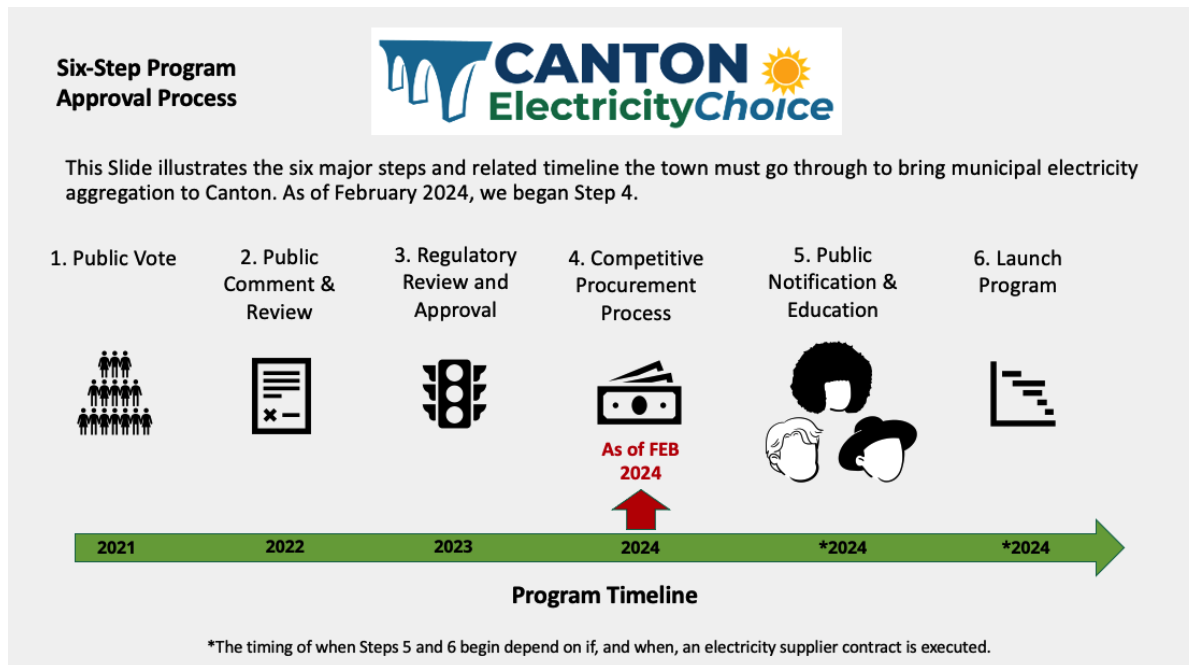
Six-Step Program Approval Process

CANTON ElectricityChoice

This Slide illustrates the six major steps and related timeline the town must go through to bring municipal electricity aggregation to Canton. As of February 2024, we began Step 4.

1. Public Vote

2. Public Comment & Review

3. Regulatory Review and Approval

4. Competitive Procurement Process

5. Public Notification & Education

6. Launch Program

As of FEB 2024

2021

2022

2023

2024

*2024

*2024

Program Timeline

*The timing of when Steps 5 and 6 begin depend on if, and when, an electricity supplier contract is executed.